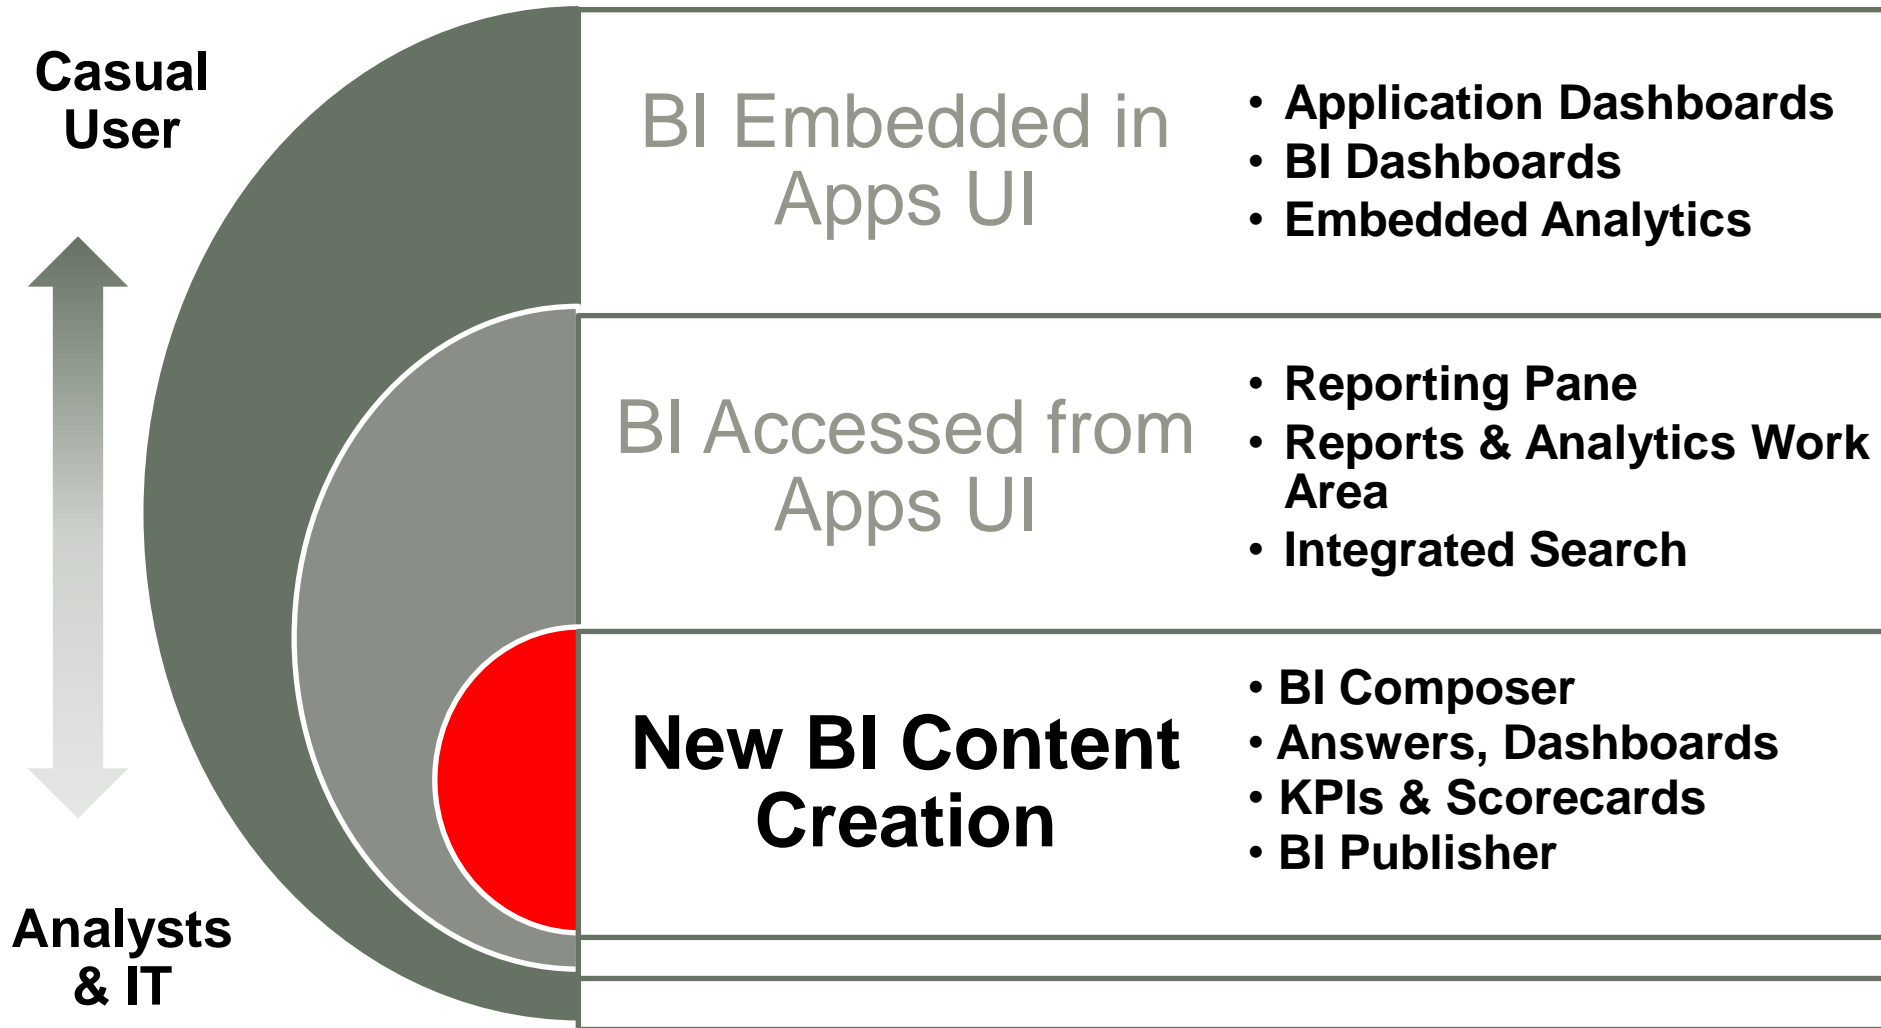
Casual User

Analysts & IT

BI Embedded in Apps UI

• Application Dashboards
• BI Dashboards
• Embedded Analytics

BI Accessed from Apps UI

• Reporting Pane
• Reports & Analytics Work Area
• Integrated Search

New BI Content Creation

• BI Composer
• Answers, Dashboards
• KPIs & Scorecards
• BI Publisher